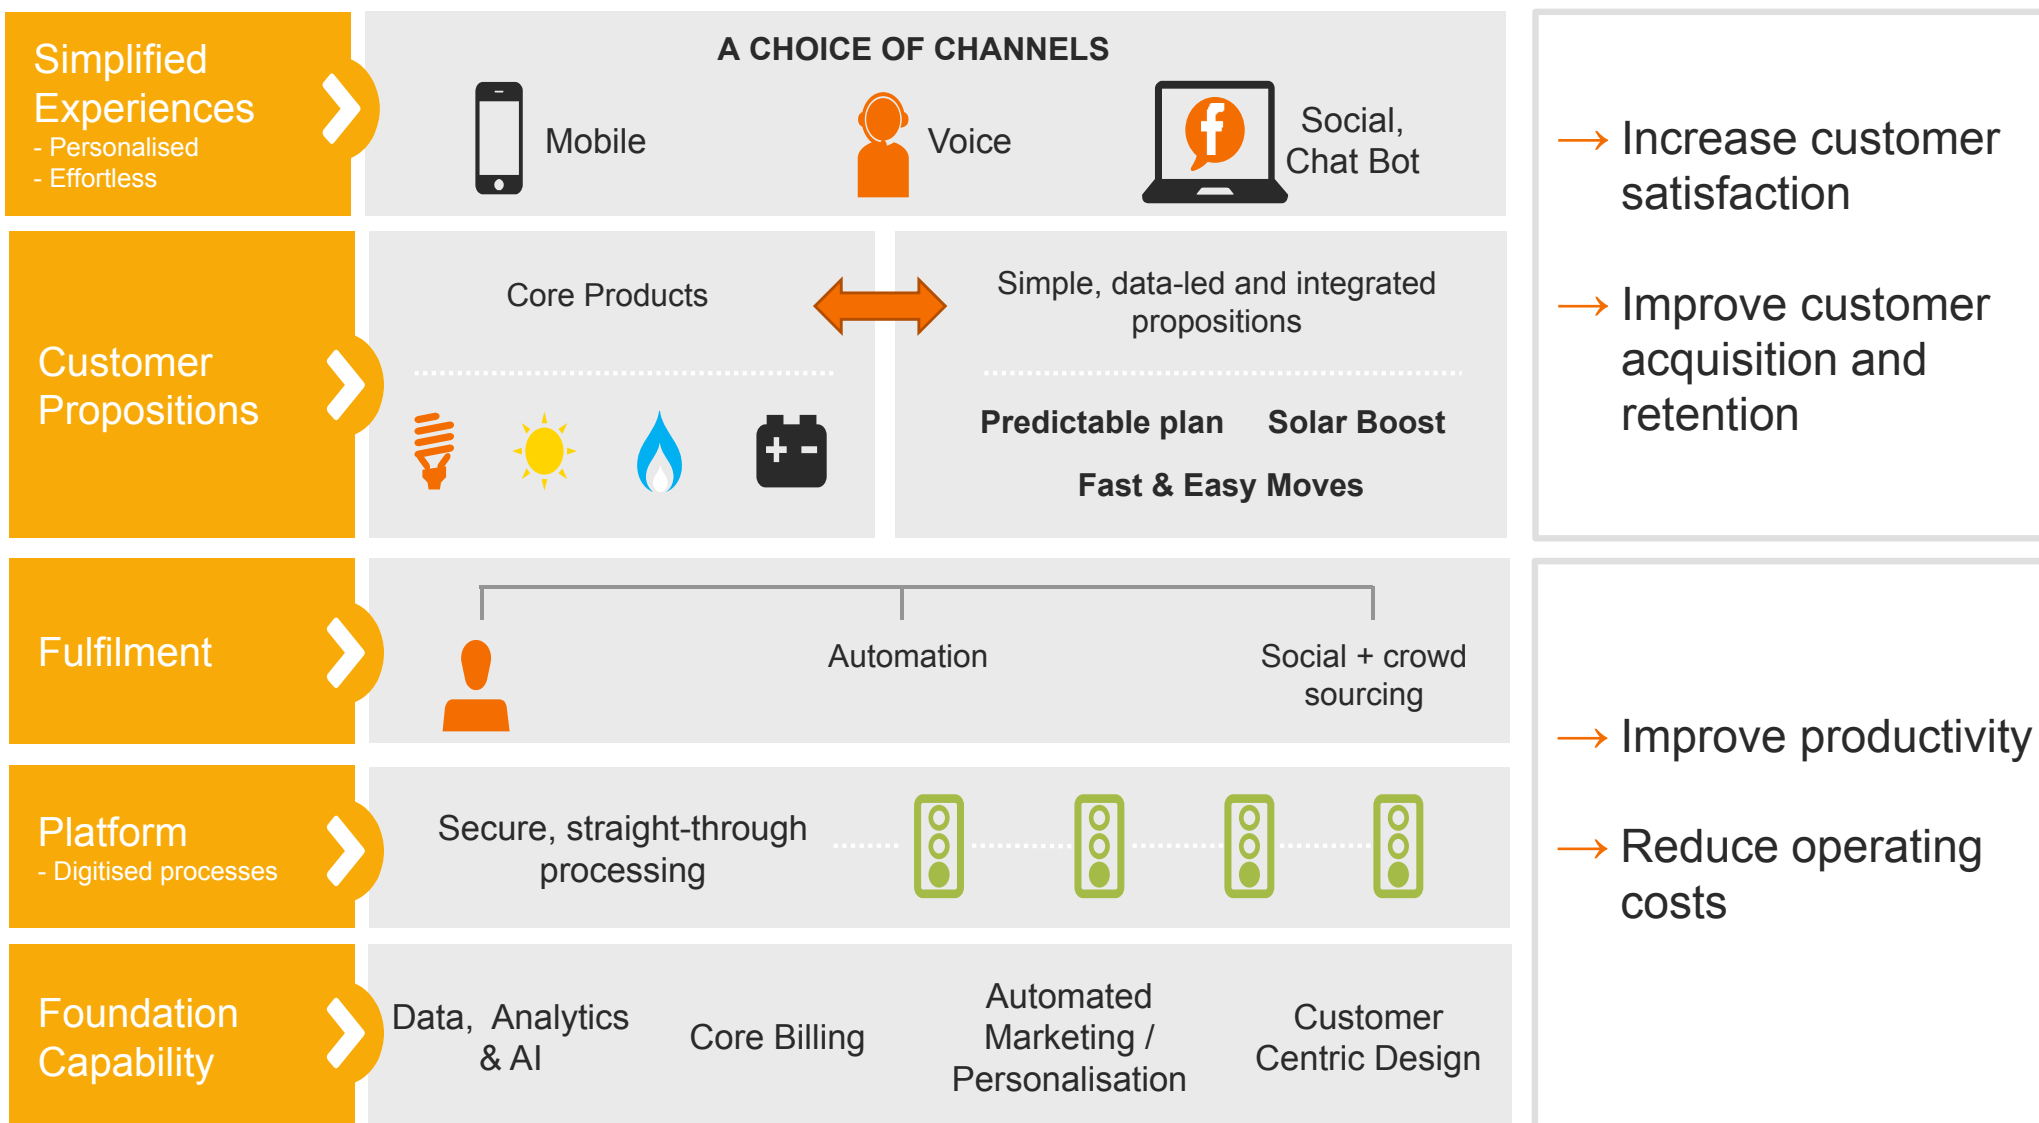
Simplified Experiences
- Personalised
- Effortless

A CHOICE OF CHANNELS

Mobile

Voice

Social, Chat Bot

Customer Propositions

Core Products

Simple, data-led and integrated propositions

Predictable plan

Solar Boost

Fast & Easy Moves

Fulfilment

Automation

Social + crowd sourcing

Platform
- Digitised processes

Secure, straight-through processing

Foundation Capability

Data, Analytics & AI

Core Billing

Automated Marketing / Personalisation

Customer Centric Design

→ Increase customer satisfaction

→ Improve customer acquisition and retention

→ Improve productivity

→ Reduce operating costs